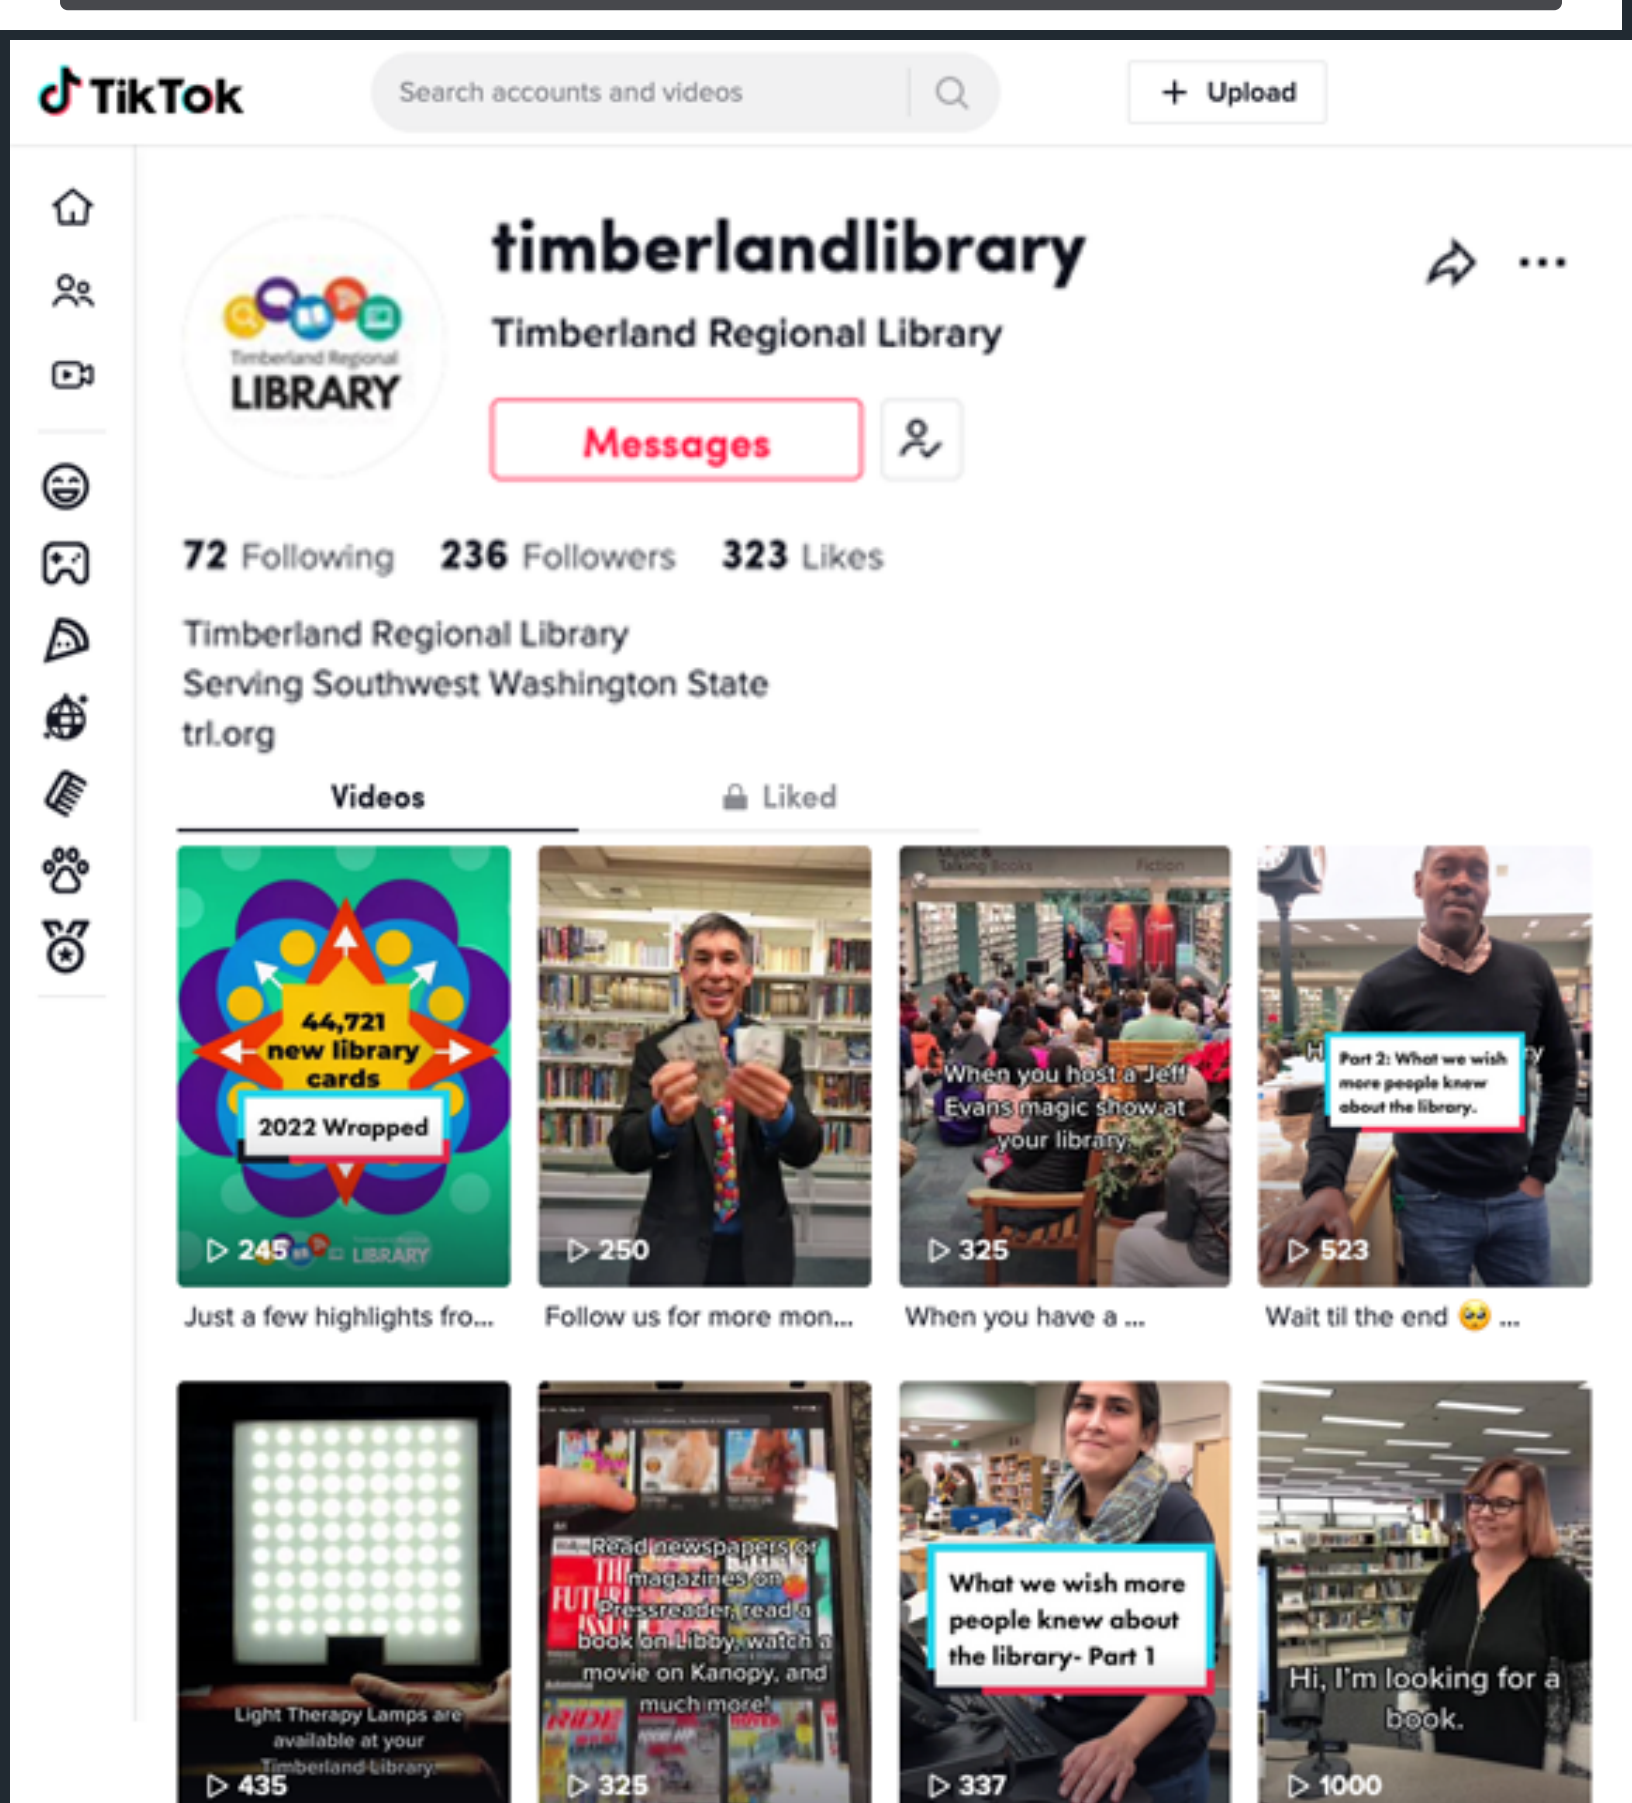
TikTok

Search accounts and videos

+ Upload

Timberland Regional LIBRARY

timberlandlibrary

Timberland Regional Library

Messages

72 Following 236 Followers 323 Likes

Timberland Regional Library
Serving Southwest Washington State
trl.org

Videos Liked

44,721 new library cards
2022 Wrapped
▷ 245 LIBRARY
Just a few highlights fro...

▷ 250
Follow us for more mon...

When you host a Jeff Evans magic show at your library
▷ 325
When you have a ...

Part 2: What we wish more people knew about the library.
▷ 523
Wait til the end 🥹 ...

Light Therapy Lamps are available at your Timberland Library
▷ 435

Read newspapers or magazines on Pressreader, read a book on Libby, watch a movie on Kanopy, and much more!
▷ 325

What we wish more people knew about the library- Part 1
▷ 337

Hi, I'm looking for a book.
▷ 1000